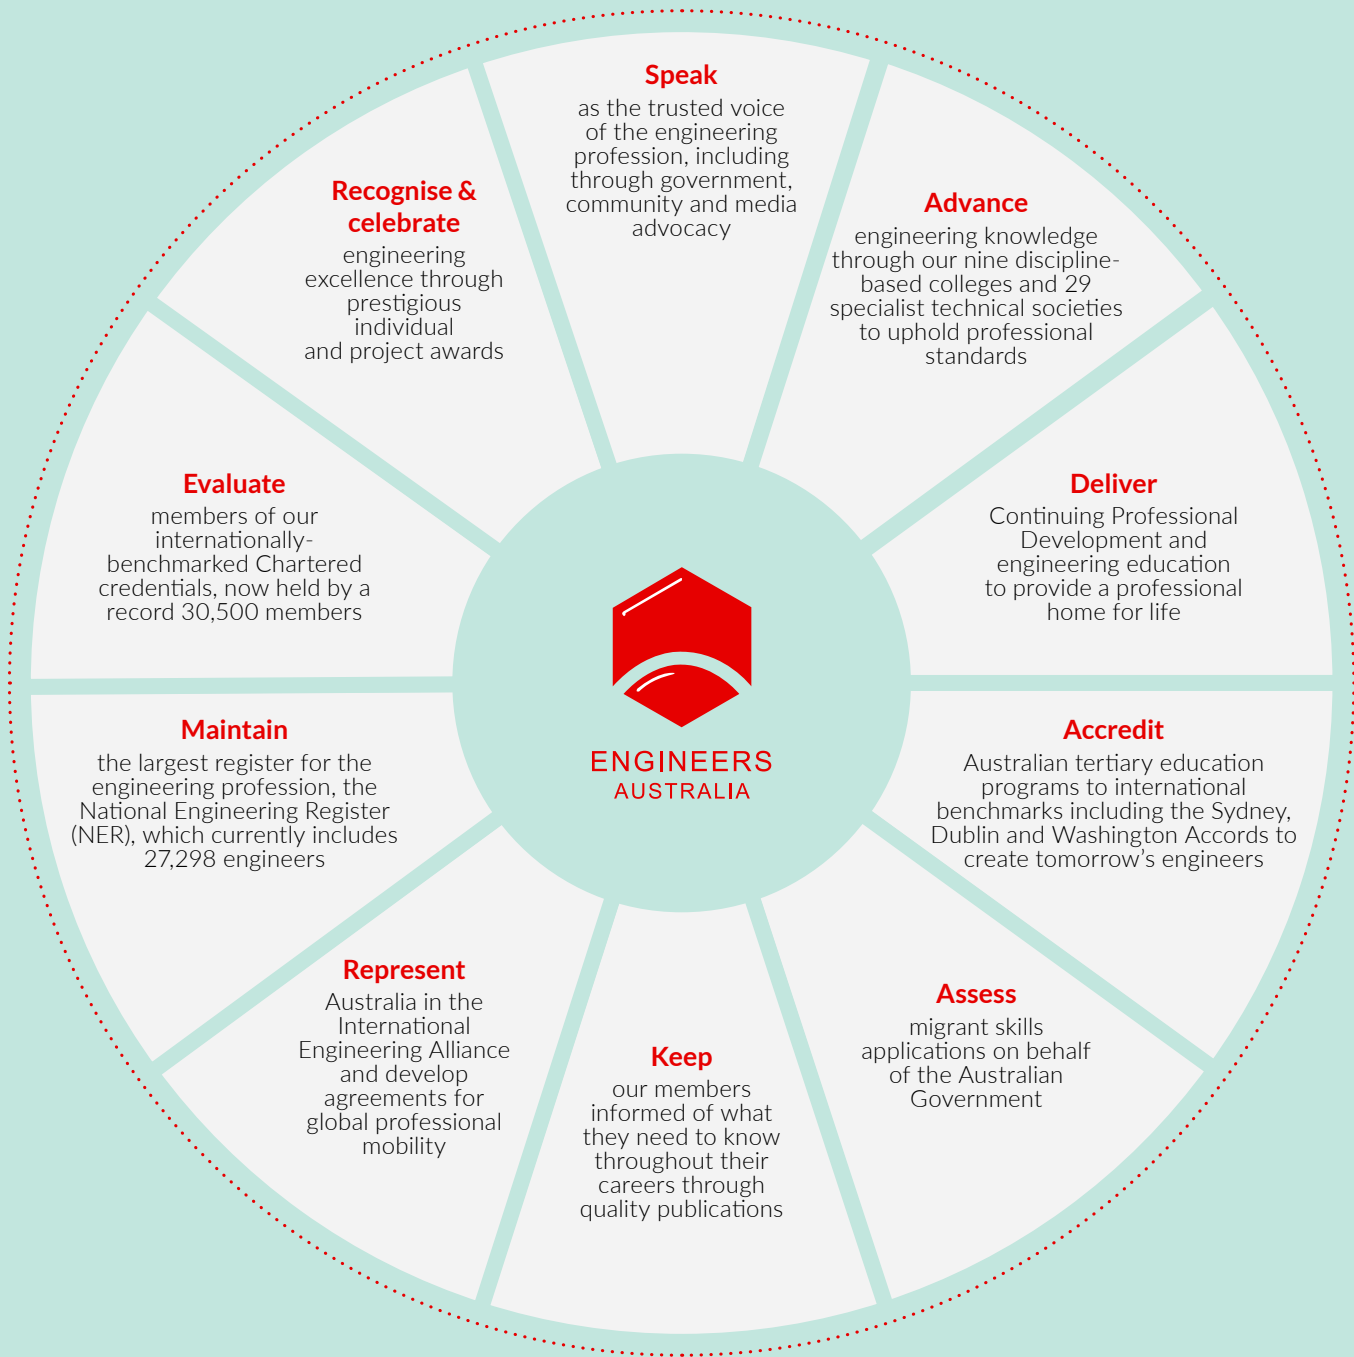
Speak
as the trusted voice of the engineering profession, including through government, community and media advocacy

Advance
engineering knowledge through our nine discipline-based colleges and 29 specialist technical societies to uphold professional standards

Deliver
Continuing Professional Development and engineering education to provide a professional home for life

Accredit
Australian tertiary education programs to international benchmarks including the Sydney, Dublin and Washington Accords to create tomorrow's engineers

Assess
migrant skills applications on behalf of the Australian Government

Keep
our members informed of what they need to know throughout their careers through quality publications

Represent
Australia in the International Engineering Alliance and develop agreements for global professional mobility

Maintain
the largest register for the engineering profession, the National Engineering Register (NER), which currently includes 27,298 engineers

Evaluate
members of our internationally-benchmarked Chartered credentials, now held by a record 30,500 members

Recognise & celebrate
engineering excellence through prestigious individual and project awards

ENGINEERS
AUSTRALIA